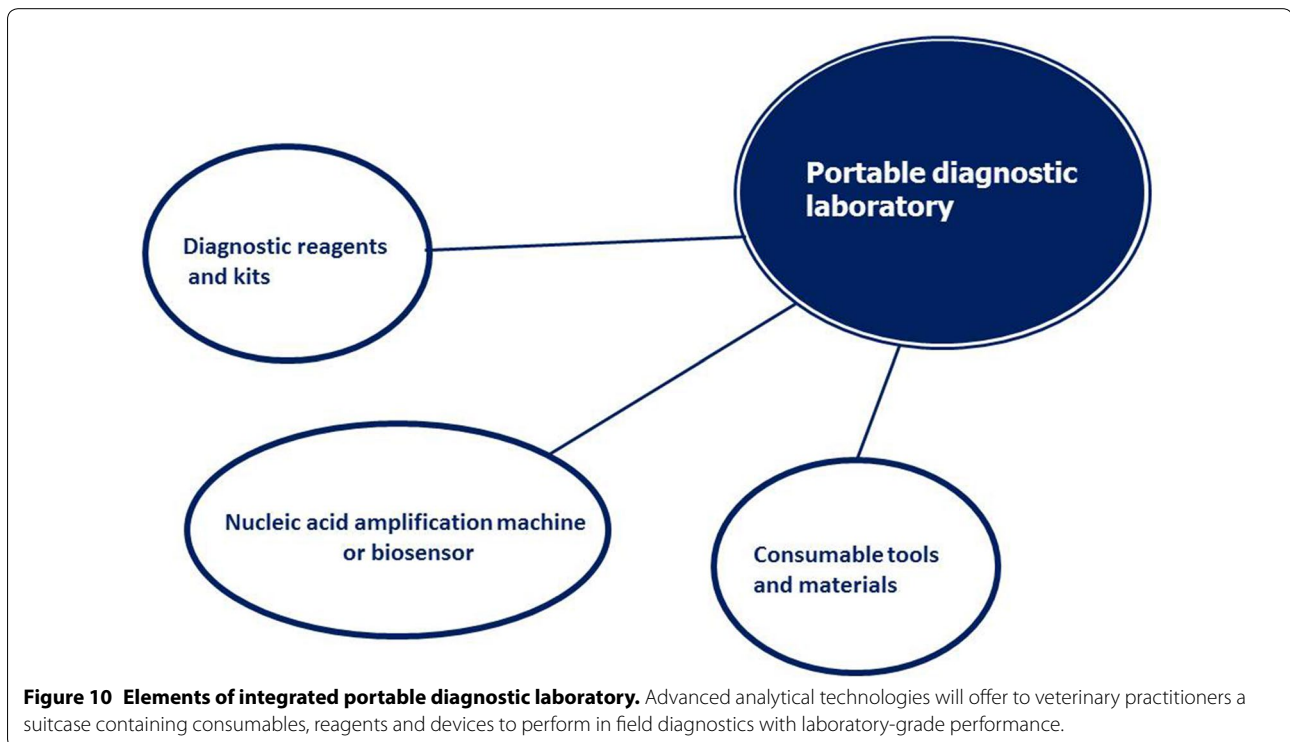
Portable diagnostic laboratory

Diagnostic reagents and kits

Nucleic acid amplification machine or biosensor

Consumable tools and materials

**Figure 10 Elements of integrated portable diagnostic laboratory.** Advanced analytical technologies will offer to veterinary practitioners a suitcase containing consumables, reagents and devices to perform in field diagnostics with laboratory-grade performance.